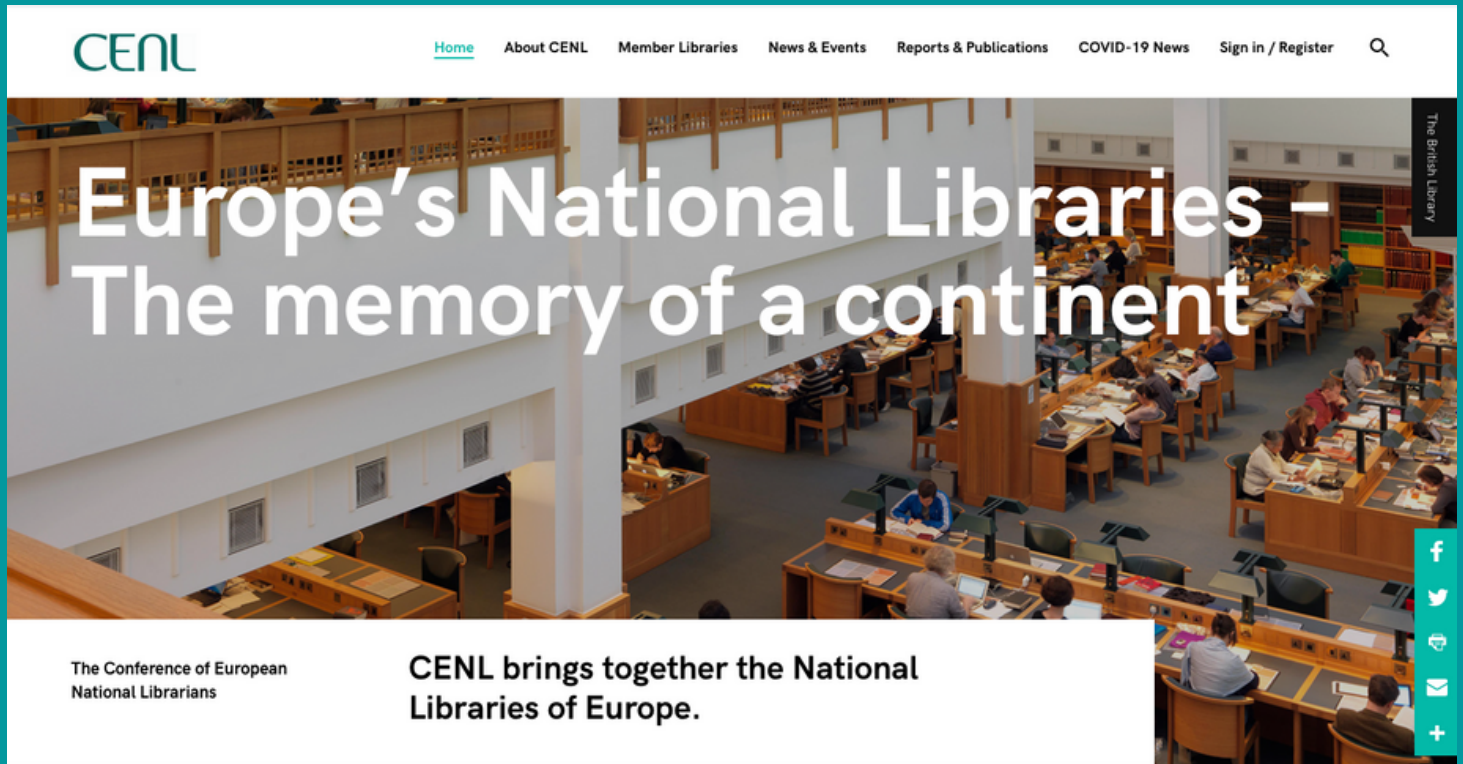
CENL

Home About CENL Member Libraries News & Events Reports & Publications COVID-19 News Sign in / Register

The British Library

Europe's National Libraries – The memory of a continent

The Conference of European National Librarians

CENL brings together the National Libraries of Europe.